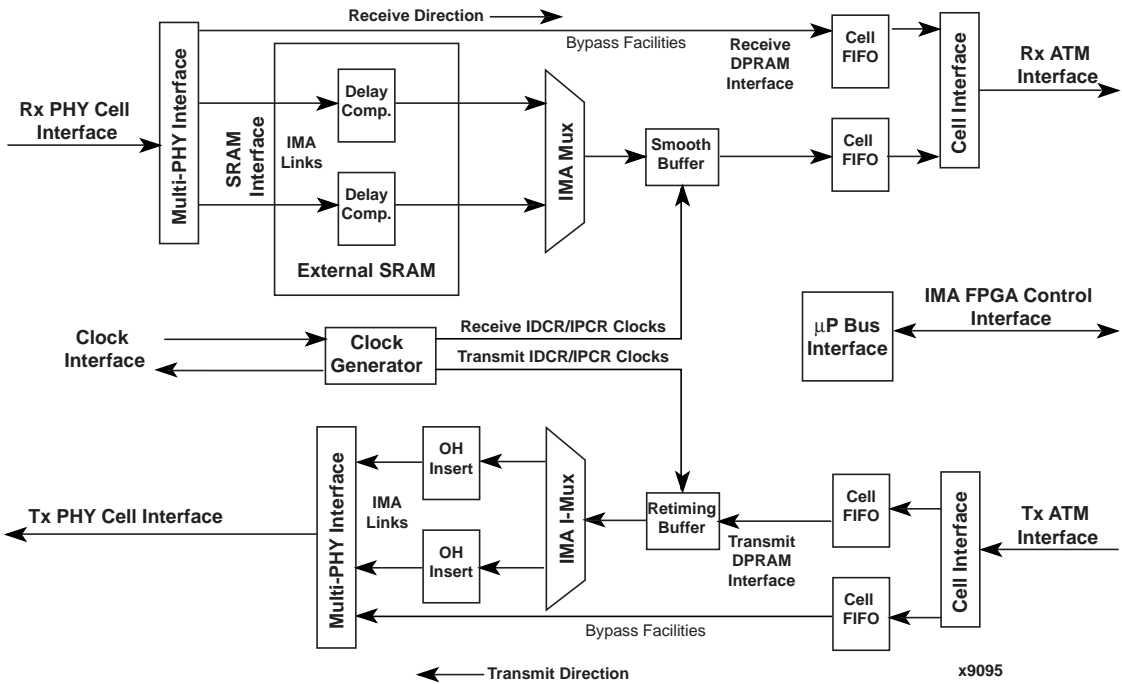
Receive Direction

Bypass Facilities

Receive DPRAM Interface

Cell FIFO

Cell Interface

Rx ATM Interface

Multi-PHY Interface

Rx PHY Cell Interface

SRAM Interface

IMA Links

Delay Comp.

Delay Comp.

External SRAM

IMA Mux

Smooth Buffer

Cell FIFO

$\mu$P Bus Interface

IMA FPGA Control Interface

Clock Interface

Clock Generator

Receive IDCR/IPCR Clocks

Transmit IDCR/IPCR Clocks

Multi-PHY Interface

OH Insert

IMA Links

OH Insert

IMA I-Mux

Retiming Buffer

Transmit DPRAM Interface

Cell FIFO

Cell FIFO

Cell Interface

Tx ATM Interface

Tx PHY Cell Interface

Bypass Facilities

Transmit Direction

x9095